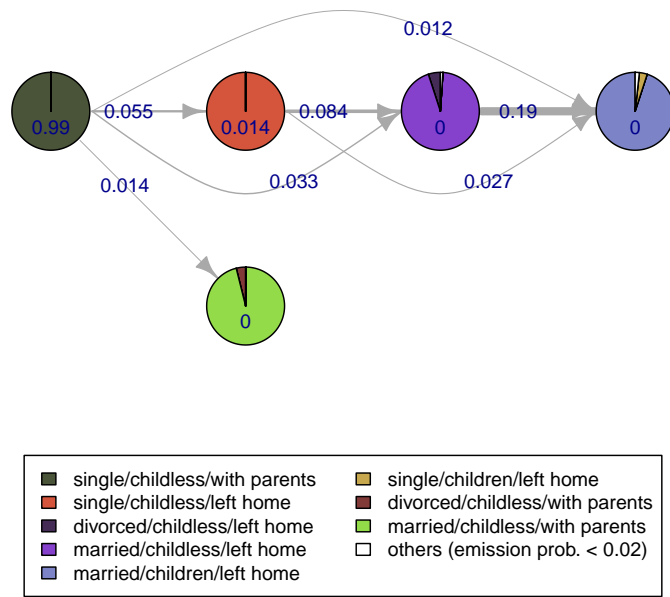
0.012

0.99

0.055

0.014

0.084

0

0.19

0

0.033

0.027

0.014

0

single/childless/with parents
single/childless/left home
divorced/childless/left home
married/childless/left home
married/children/left home

single/children/left home
divorced/childless/with parents
married/childless/with parents
others (emission prob. < 0.02)